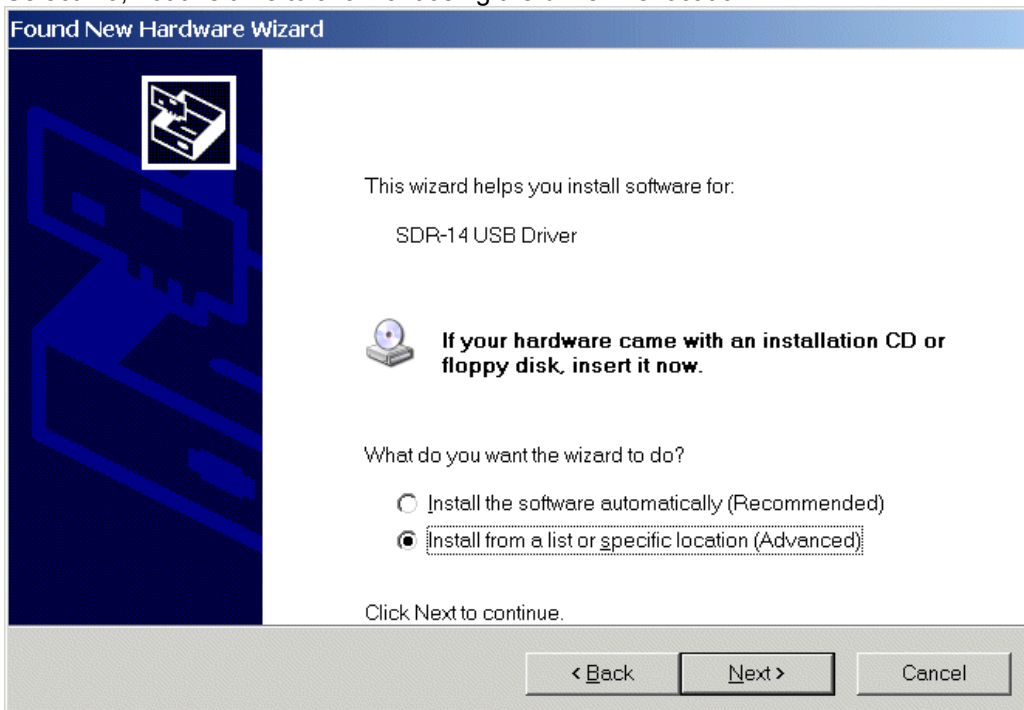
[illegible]

Found New Hardware Wizard

This wizard helps you install software for:

SDR-14 USB Driver

If your hardware came with an installation CD or floppy disk, insert it now.

What do you want the wizard to do?

Install the software automatically (Recommended)

Install from a list or specific location (Advanced)

Click Next to continue.

< Back

Next >

Cancel